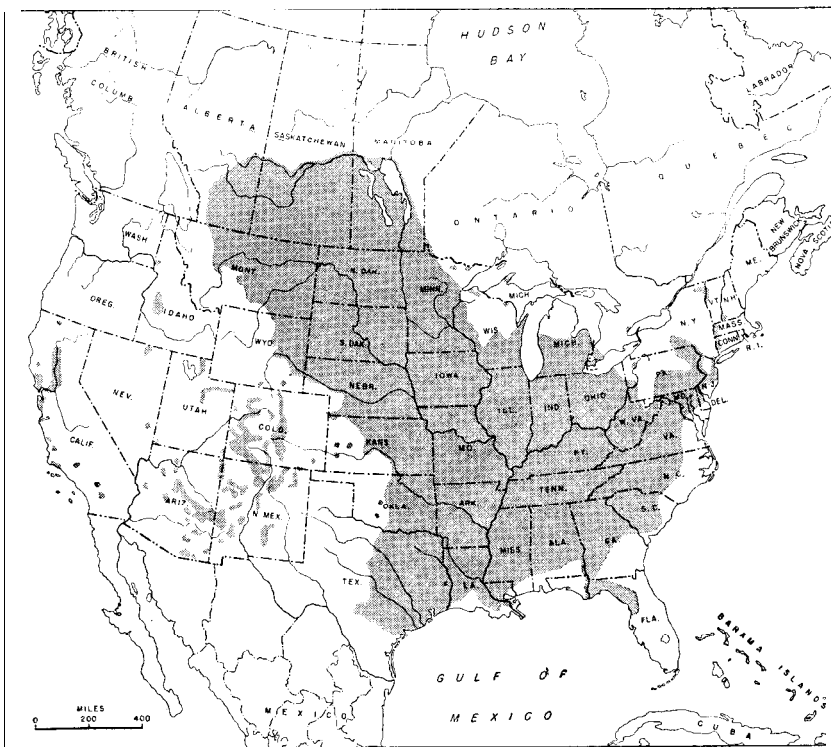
HUDSON BAY

LABRADOR

BRITISH COLUMBIA

ALBERTA

SASKATCHEWAN

MANITOBA

QUEBEC

ONTARIO

NEW BRUNSWICK

NOVA SCOTIA

WASH.

MONT.

N. DAK.

MINN.

ME.

VT.

N.H.

OREG.

IDAHO

WIS.

MICH.

N.Y.

MASS.

CONN.

R.I.

WYO.

S. DAK.

MICH.

IOWA

PA.

NEBR.

N.J.

NEV.

UTAH

ILL.

IND.

OHIO

DEL.

MD.

COLO.

KANS.

MO.

W. VA.

VA.

CALIF.

KY.

TENN.

N.C.

ARIZ.

N. MEX.

OKLA.

ARK.

S.C.

MISS.

ALA.

GA.

TEX.

LA.

FLA.

BAHAMA ISLANDS

GULF OF MEXICO

MEXICO

CUBA

MILES
0 200 400